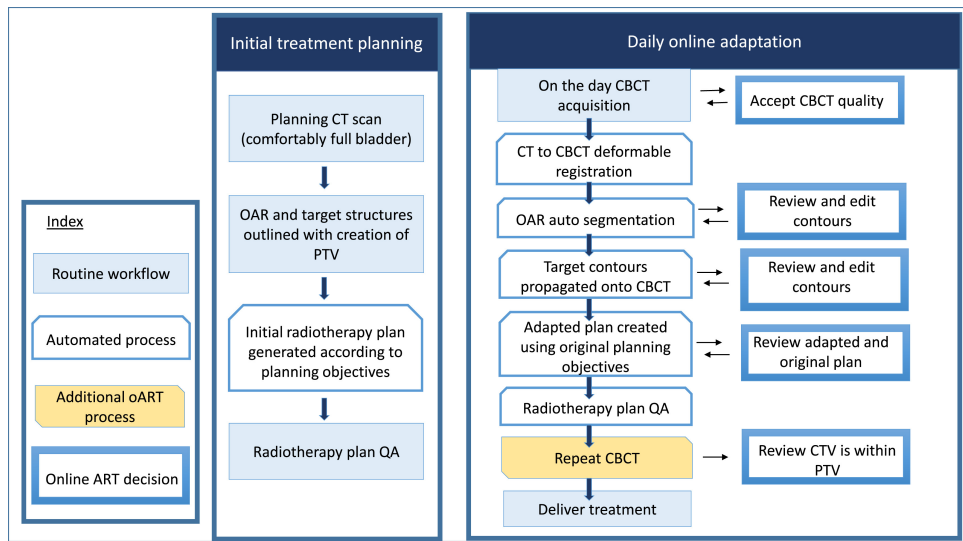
Index

Routine workflow

Automated process

Additional oART process

Online ART decision

Initial treatment planning

Planning CT scan (comfortably full bladder)

OAR and target structures outlined with creation of PTV

Initial radiotherapy plan generated according to planning objectives

Radiotherapy plan QA

Daily online adaptation

On the day CBCT acquisition

Accept CBCT quality

CT to CBCT deformable registration

OAR auto segmentation

Review and edit contours

Target contours propagated onto CBCT

Review and edit contours

Adapted plan created using original planning objectives

Review adapted and original plan

Radiotherapy plan QA

Repeat CBCT

Review CTV is within PTV

Deliver treatment